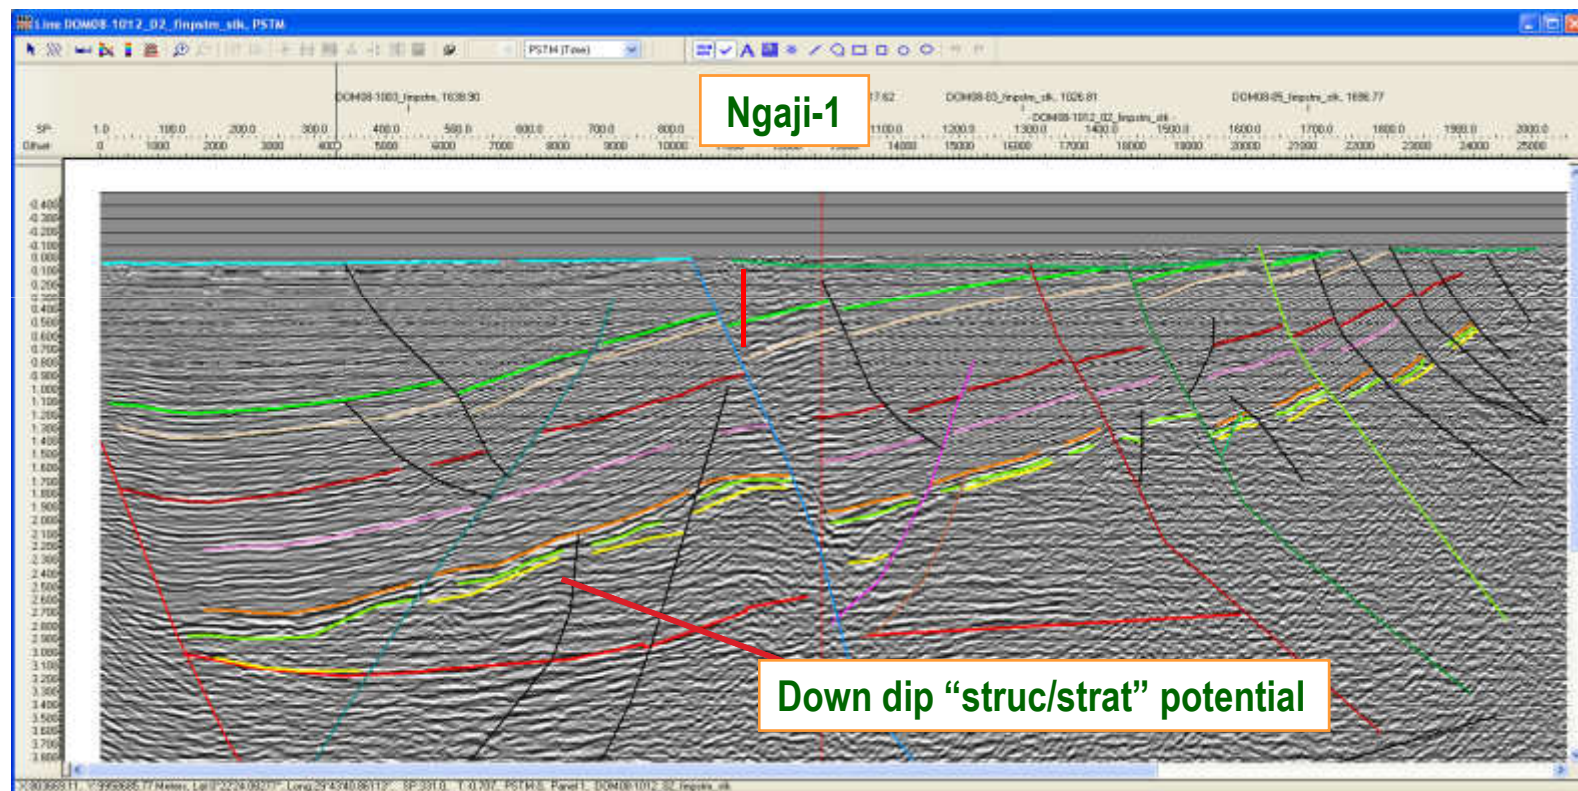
Line DOM08-1012_02_finpstm_stk, PSTM

PSTM (Time)

Ngaji-1

DOM08-1003_finpstm, 1638.90

17.62

DOM08-03_finpstm_stk, 1026.81

DOM08-1012_02_finpstm_stk

DOM08-05_finpstm_stk, 1698.77

SP: 1.0 100.0 200.0 300.0 400.0 500.0 600.0 700.0 800.0 1100.0 1200.0 1300.0 1400.0 1500.0 1600.0 1700.0 1800.0 1900.0 2000.0

Offset: 0 1000 2000 3000 4000 5000 6000 7000 8000 9000 10000 14000 15000 16000 17000 18000 19000 20000 21000 22000 23000 24000 25000

-0.400 -0.300 -0.200 -0.100 0.000 0.100 0.200 0.300 0.400 0.500 0.600 0.700 0.800 0.900 1.000 1.100 1.200 1.300 1.400 1.500 1.600 1.700 1.800 1.900 2.000 2.100 2.200 2.300 2.400 2.500 2.600 2.700 2.800 2.900 3.000 3.100 3.200 3.300 3.400 3.500 3.600 3.700 3.800

Down dip “struc/strat” potential

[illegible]